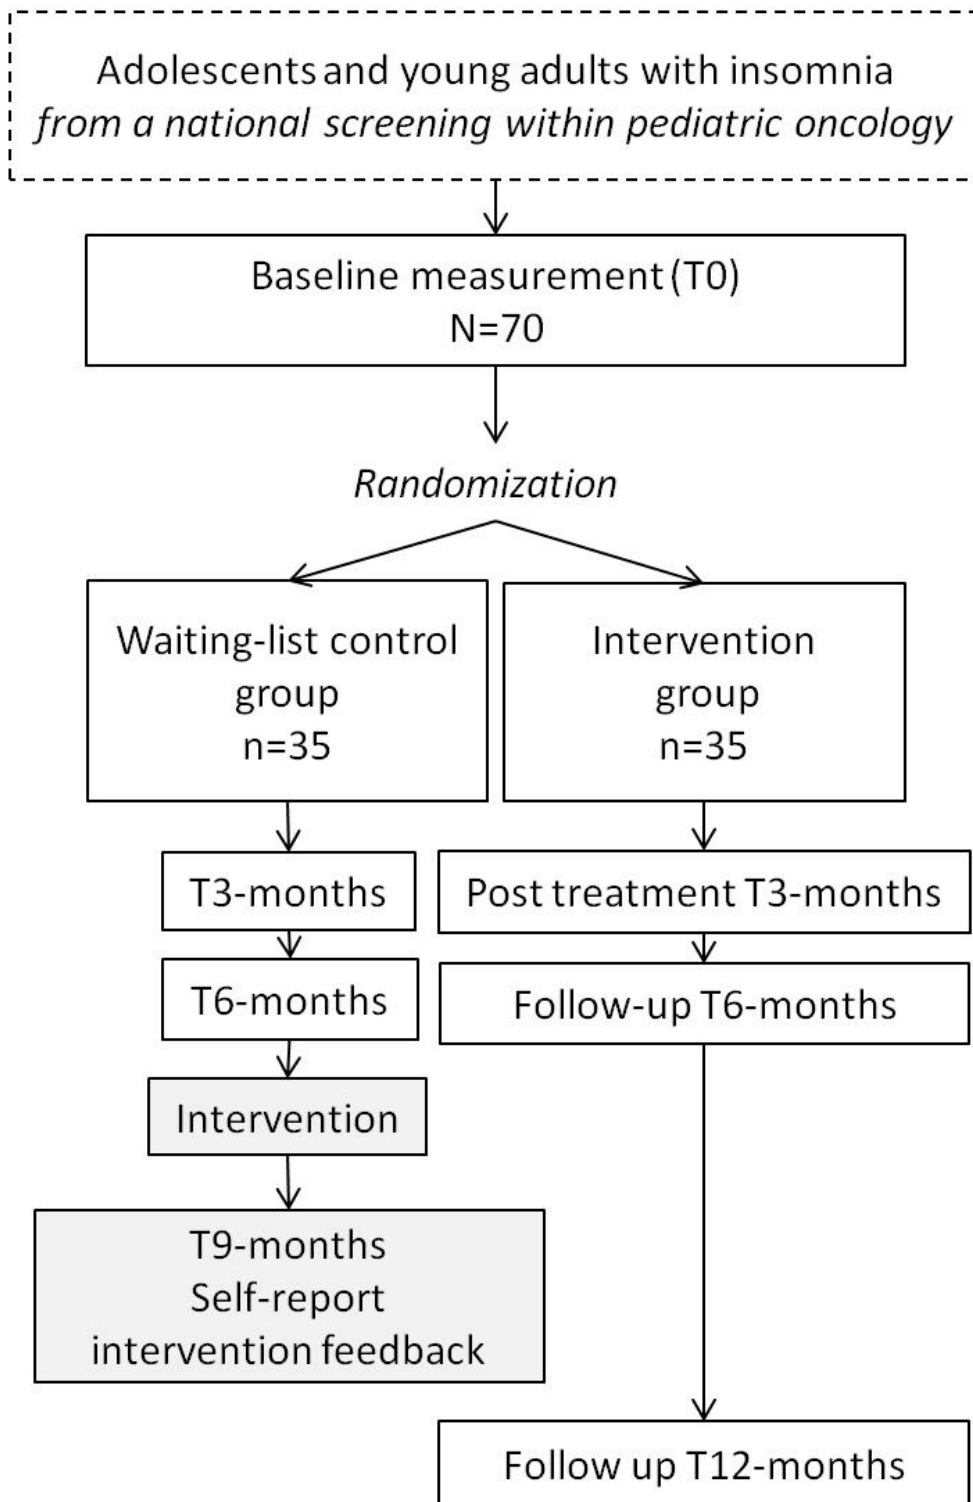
Adolescents and young adults with insomnia
*from a national screening within pediatric oncology*

Baseline measurement (T0)
N=70

*Randomization*

Waiting-list control group
n=35

Intervention group
n=35

T3-months

T6-months

Intervention

T9-months
Self-report
intervention feedback

Post treatment T3-months

Follow-up T6-months

Follow up T12-months